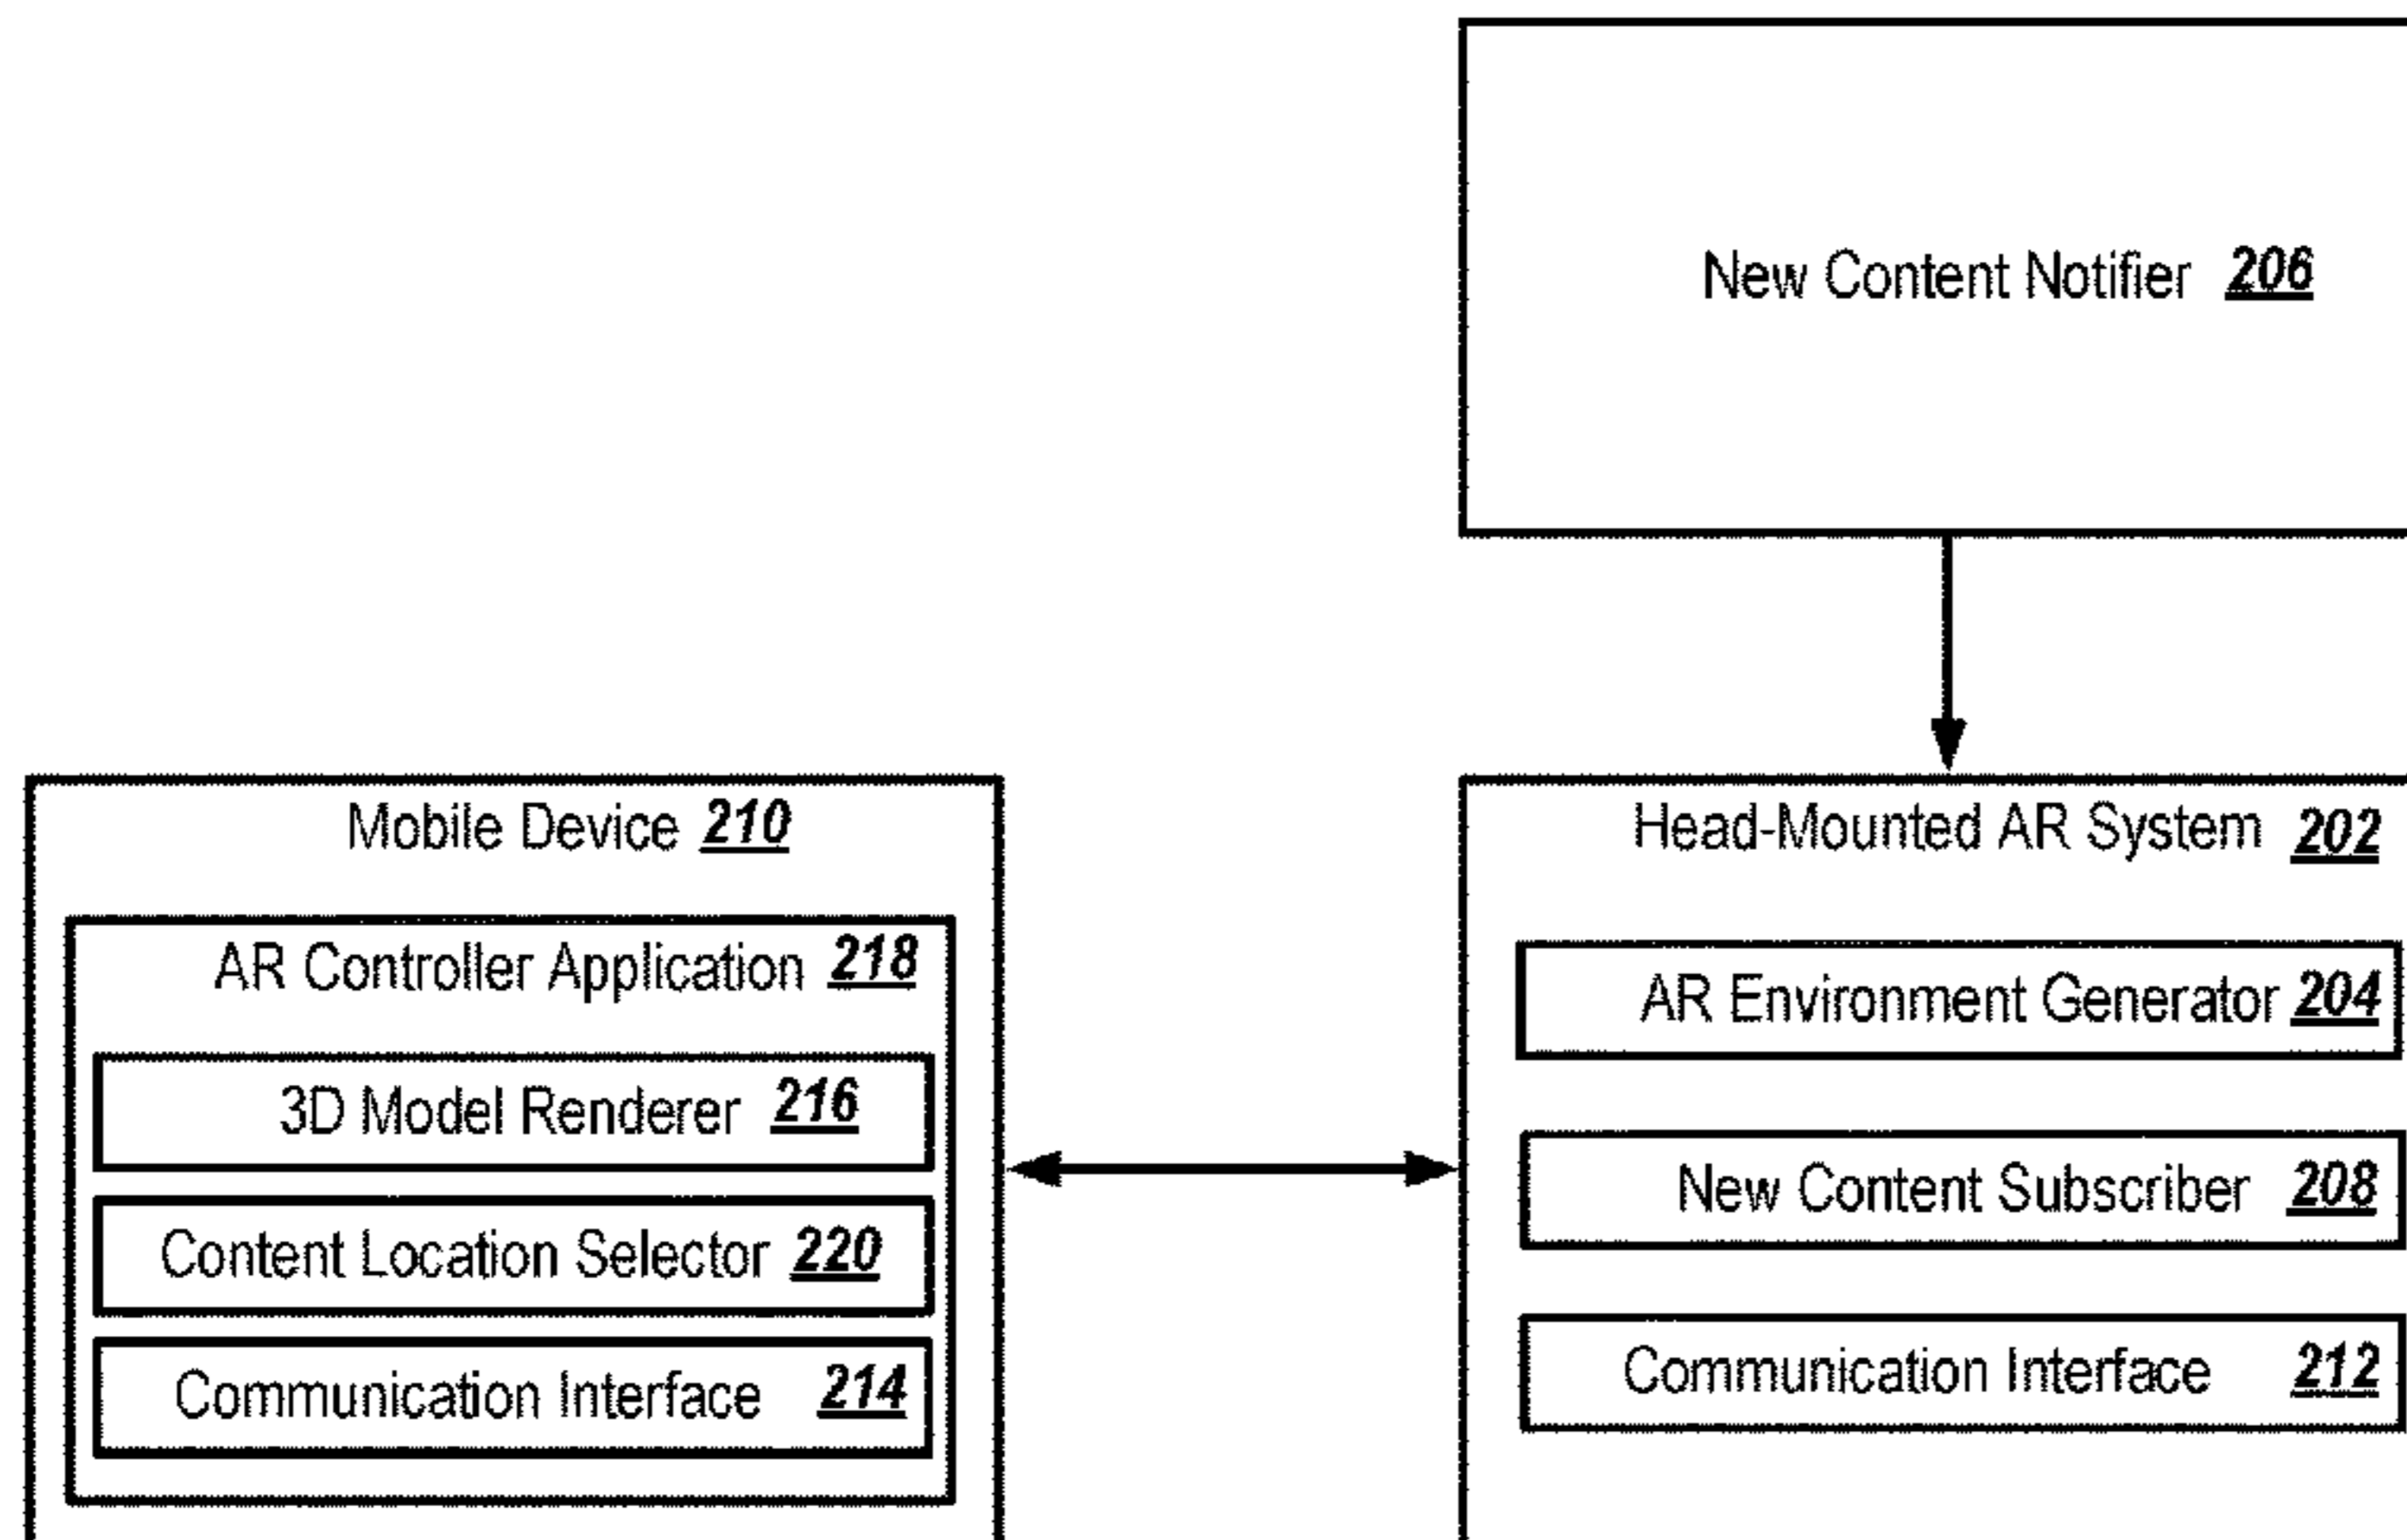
New Content Notifier 206

Mobile Device 210

AR Controller Application 218

3D Model Renderer 216

Content Location Selector 220

Communication Interface 214

Head-Mounted AR System 202

AR Environment Generator 204

New Content Subscriber 208

Communication Interface 212